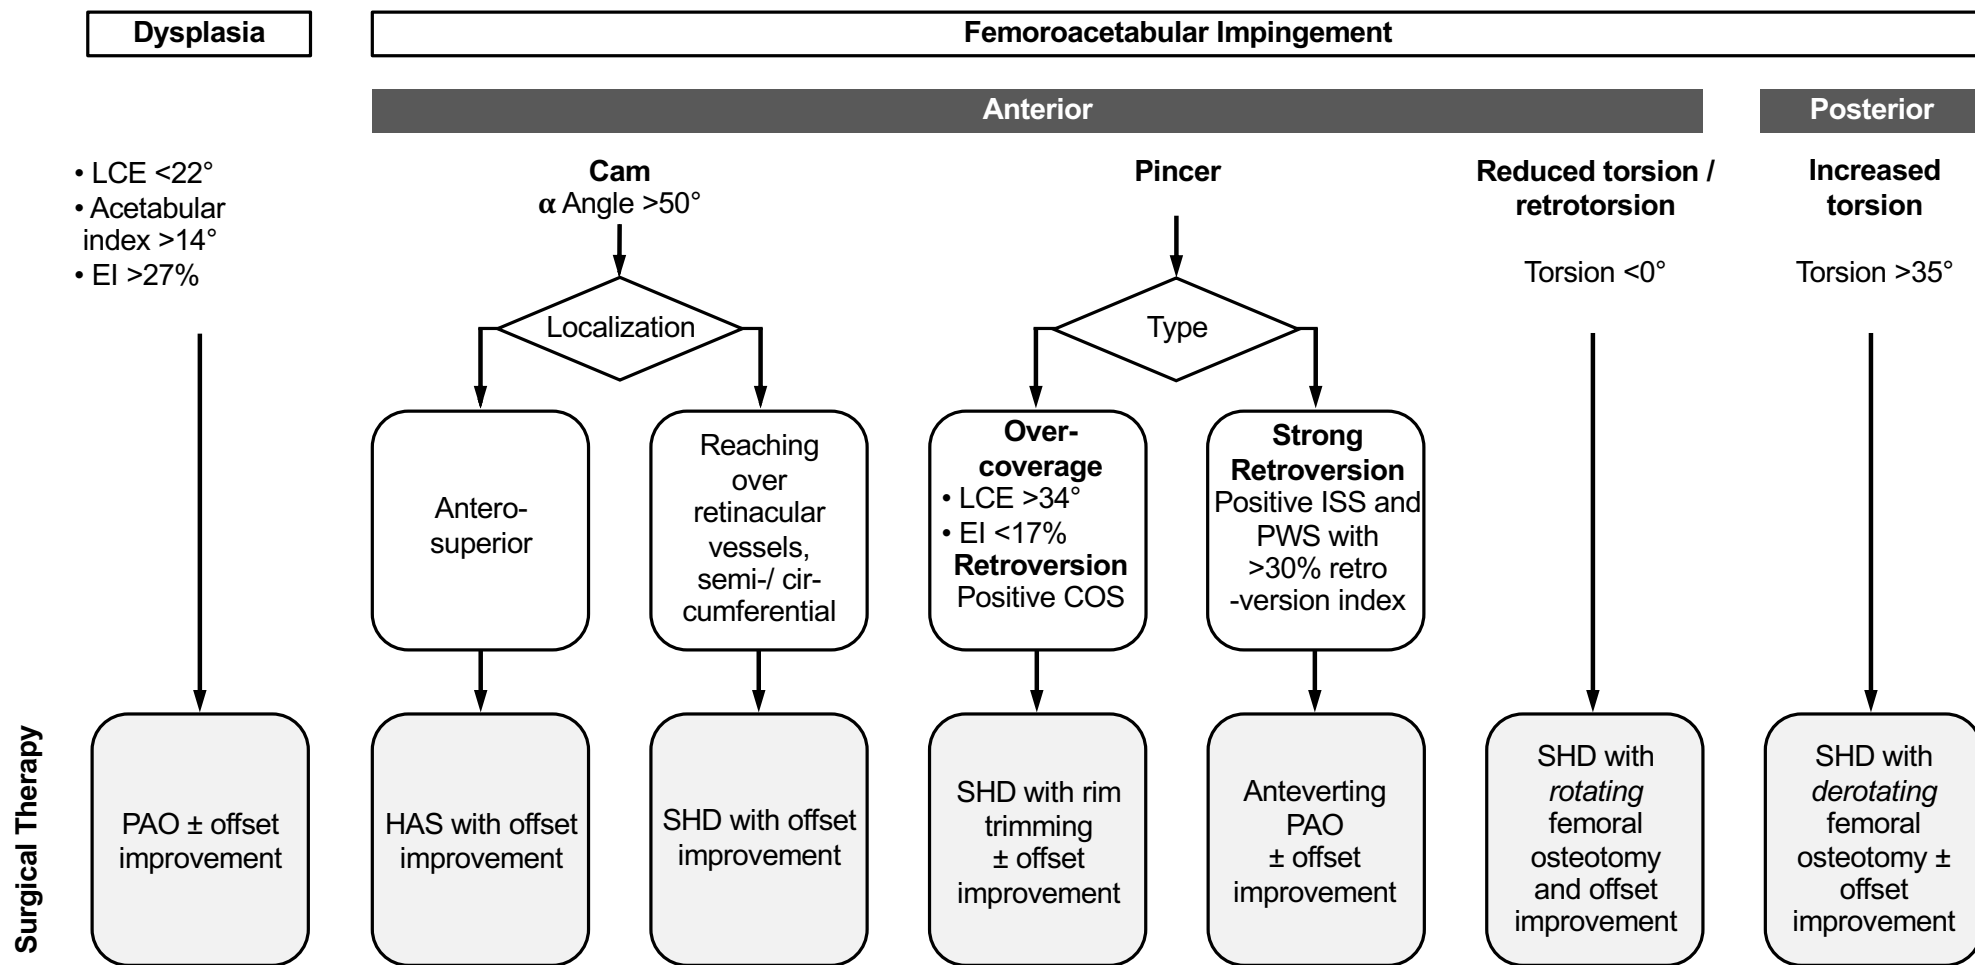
Dysplasia

Femoroacetabular Impingement

Anterior

Posterior

• LCE <22°
• Acetabular index >14°
• EI >27%

Cam
$\alpha$ Angle >50°

Localization

Pincer

Type

Reduced torsion / retrotorsion

Torsion <0°

Increased torsion

Torsion >35°

Antero-superior

Reaching over retinacular vessels, semi-/ circumferential

Over-coverage
• LCE >34°
• EI <17%
Retroversion
Positive COS

Strong Retroversion
Positive ISS and PWS with >30% retro-version index

Surgical Therapy

PAO ± offset improvement

HAS with offset improvement

SHD with offset improvement

SHD with rim trimming ± offset improvement

Anteverting PAO ± offset improvement

SHD with *rotating* femoral osteotomy and offset improvement

SHD with *derotating* femoral osteotomy ± offset improvement